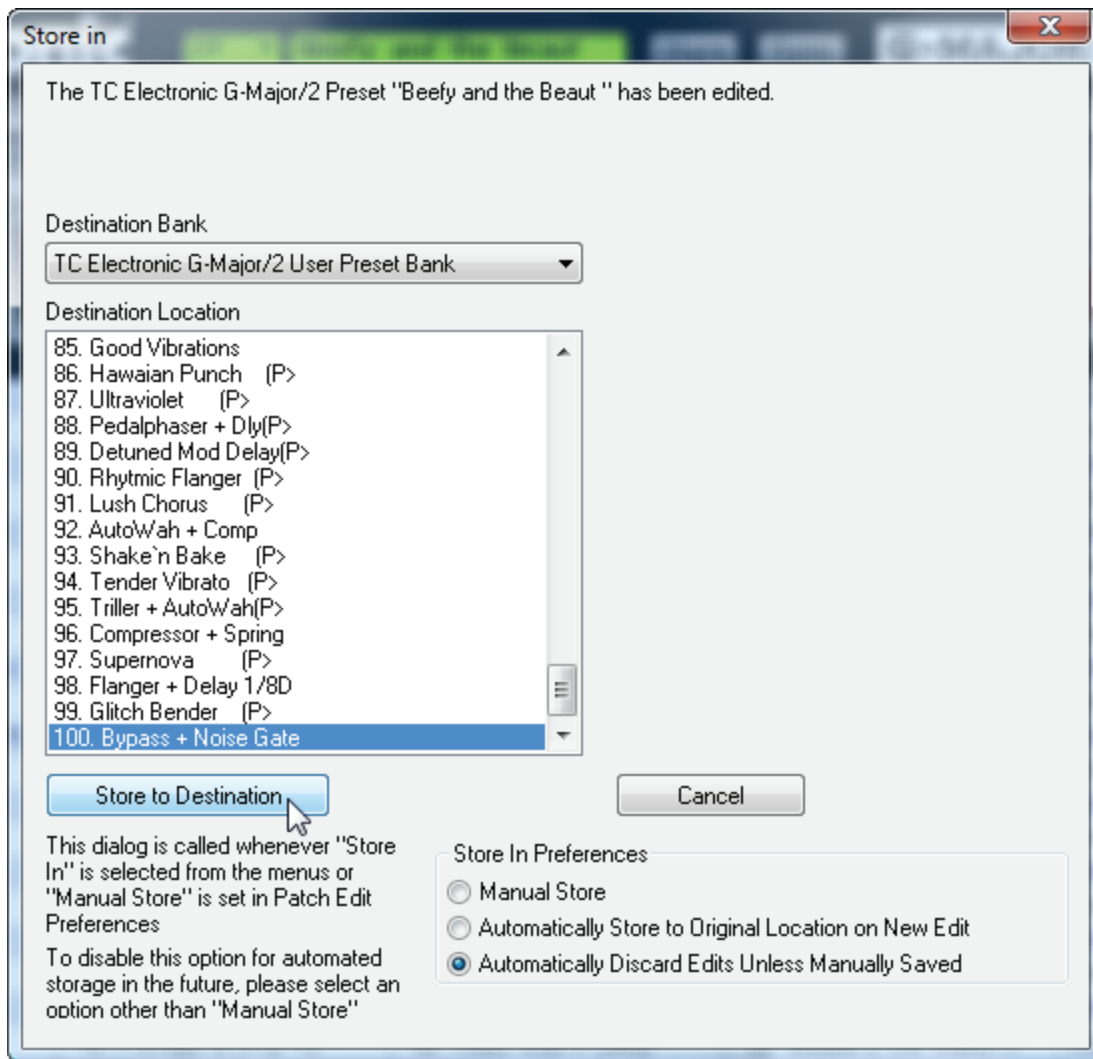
Store in

X

The TC Electronic G-Major/2 Preset "Beefy and the Beaut " has been edited.

Destination Bank

TC Electronic G-Major/2 User Preset Bank

Destination Location

85. Good Vibrations
86. Hawaiian Punch (P>
87. Ultraviolet (P>
88. Pedalphaser + Dly(P>
89. Detuned Mod Delay(P>
90. Rhytmic Flanger (P>
91. Lush Chorus (P>
92. AutoWah + Comp
93. Shake`n Bake (P>
94. Tender Vibrato (P>
95. Triller + AutoWah(P>
96. Compressor + Spring
97. Supernova (P>
98. Flanger + Delay 1/8D
99. Glitch Bender (P>
100. Bypass + Noise Gate

Store to Destination

Cancel

This dialog is called whenever "Store In" is selected from the menus or "Manual Store" is set in Patch Edit Preferences

To disable this option for automated storage in the future, please select an option other than "Manual Store"

Store In Preferences

Manual Store

Automatically Store to Original Location on New Edit

Automatically Discard Edits Unless Manually Saved